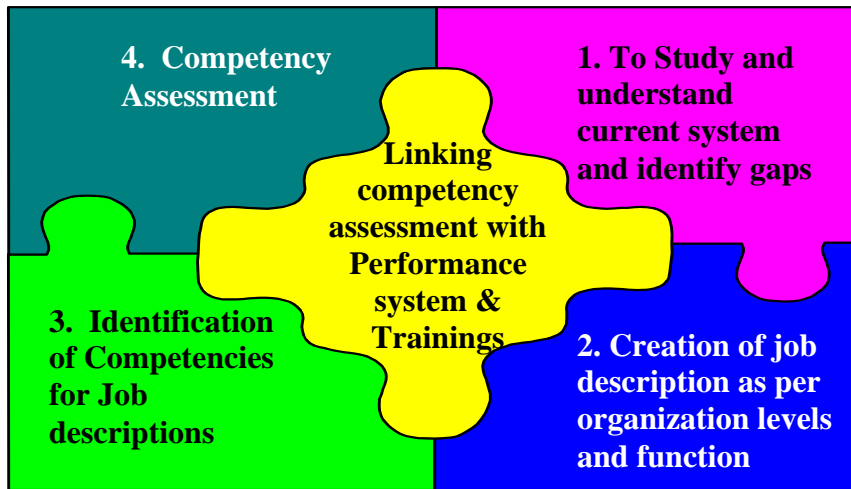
4. Competency Assessment

1. To Study and understand current system and identify gaps

Linking competency assessment with Performance system & Trainings

3. Identification of Competencies for Job descriptions

2. Creation of job description as per organization levels and function